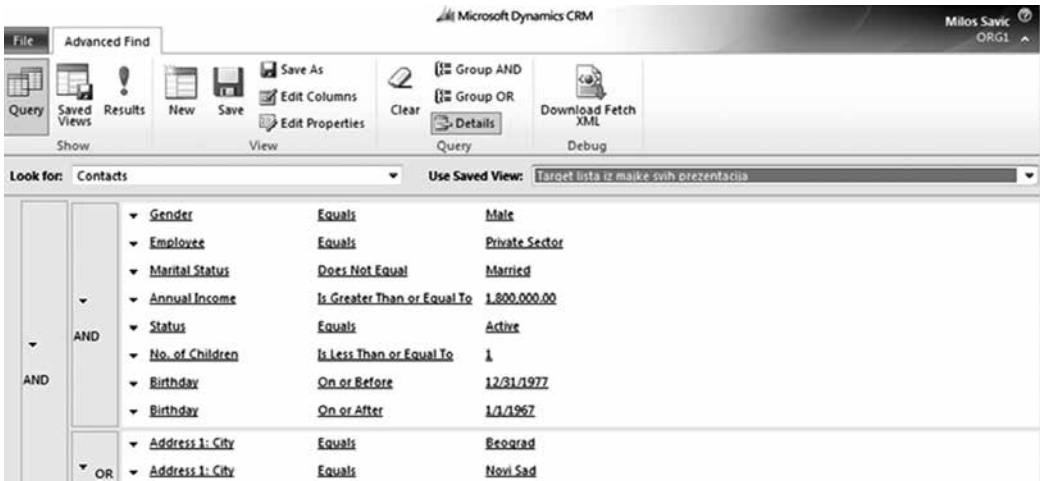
Microsoft Dynamics CRM

Milos Savic
ORG1

File
Advanced Find

Query
Saved Views
Results
Show

New
Save
Save As
Edit Columns
Edit Properties
View

Clear
Group AND
Group OR
Details
Query

Download Fetch XML
Debug

Look for: Contacts
Use Saved View: Target lista iz majke svih prezentacija

| | | | | |
|---|---|---|---|---|
| AND | AND | Gender | Equals | Male |
| | | Employee | Equals | Private Sector |
| | | Marital Status | Does Not Equal | Married |
| | | Annual Income | Is Greater Than or Equal To | 1,800,000.00 |
| | | Status | Equals | Active |
| | | No. of Children | Is Less Than or Equal To | 1 |
| | | Birthday | On or Before | 12/31/1977 |
| | | Birthday | On or After | 1/1/1967 |
| | OR | Address 1: City | Equals | Beograd |
| | | Address 1: City | Equals | Novi Sad |